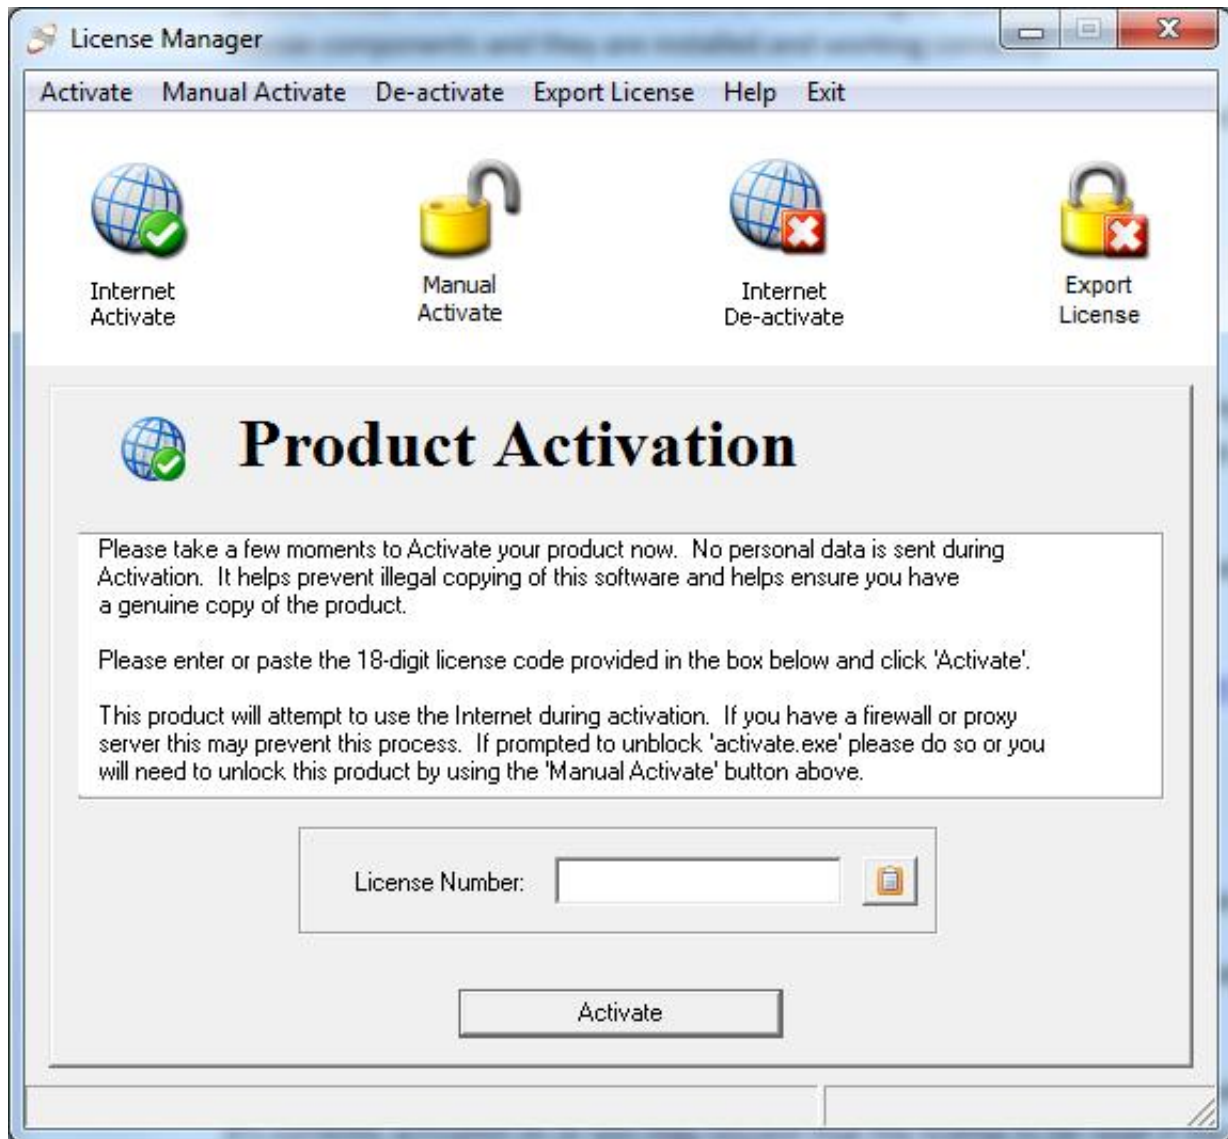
License Manager

Activate Manual Activate De-activate Export License Help Exit

Internet Activate

Manual Activate

Internet De-activate

Export License

Product Activation

Please take a few moments to Activate your product now. No personal data is sent during Activation. It helps prevent illegal copying of this software and helps ensure you have a genuine copy of the product.

Please enter or paste the 18-digit license code provided in the box below and click 'Activate'.

This product will attempt to use the Internet during activation. If you have a firewall or proxy server this may prevent this process. If prompted to unblock 'activate.exe' please do so or you will need to unlock this product by using the 'Manual Activate' button above.

License Number:

Activate